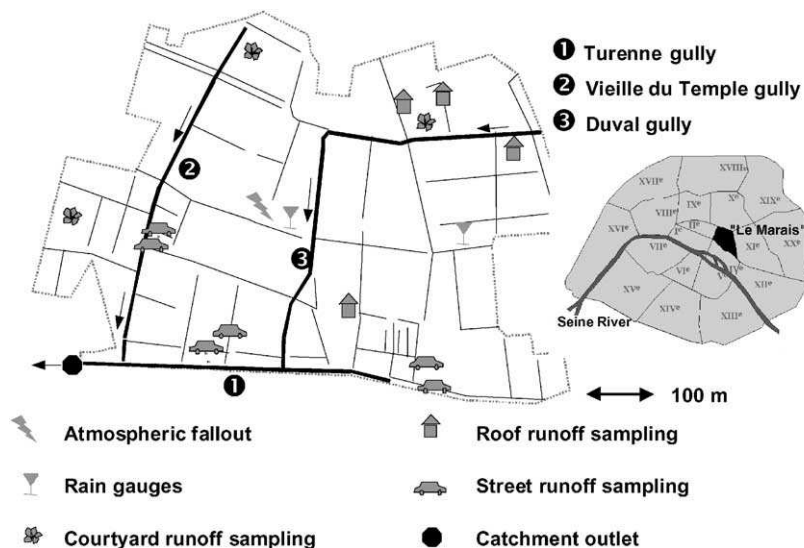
❶ Turenne gully
❷ Vieille du Temple gully
❸ Duval gully

❷

❸

❶

XVIIIe
XVIIe
XIXe
IXe
Xe
VIIIe
IIe
IIIe
"Le Marais"
XVIe
Ier
XIe
XXe
VIIe
IVe
VIe
Ve
XIIe
XVe
XIVe
XIIIe
Seine River

100 m

Atmospheric fallout
Rain gauges
Courtyard runoff sampling
Roof runoff sampling
Street runoff sampling
Catchment outlet